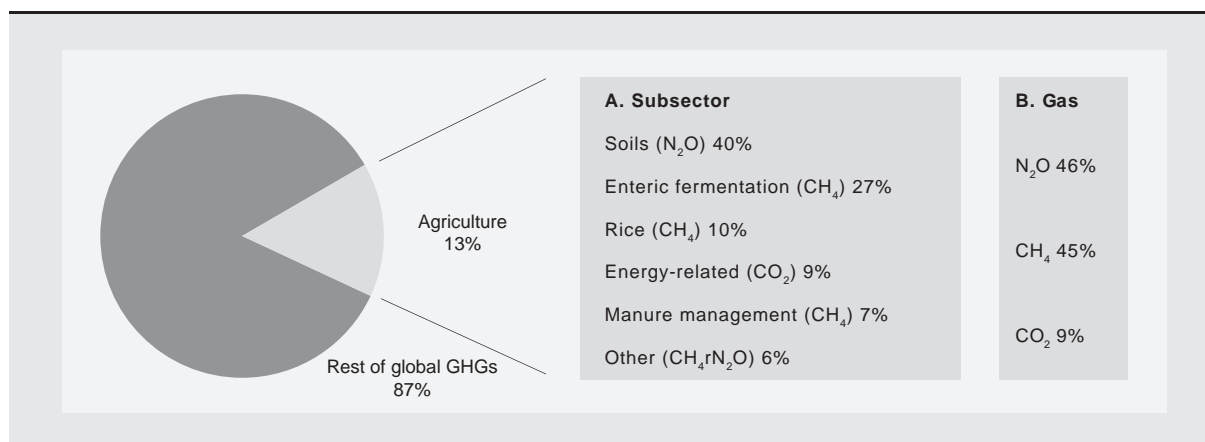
Agriculture
13%

Rest of global GHGs
87%

A. Subsector

Soils ($N_2O$) 40%

Enteric fermentation ($CH_4$) 27%

Rice ($CH_4$) 10%

Energy-related ($CO_2$) 9%

Manure management ($CH_4$) 7%

Other ($CH_4rN_2O$) 6%

B. Gas

$N_2O$ 46%

$CH_4$ 45%

$CO_2$ 9%